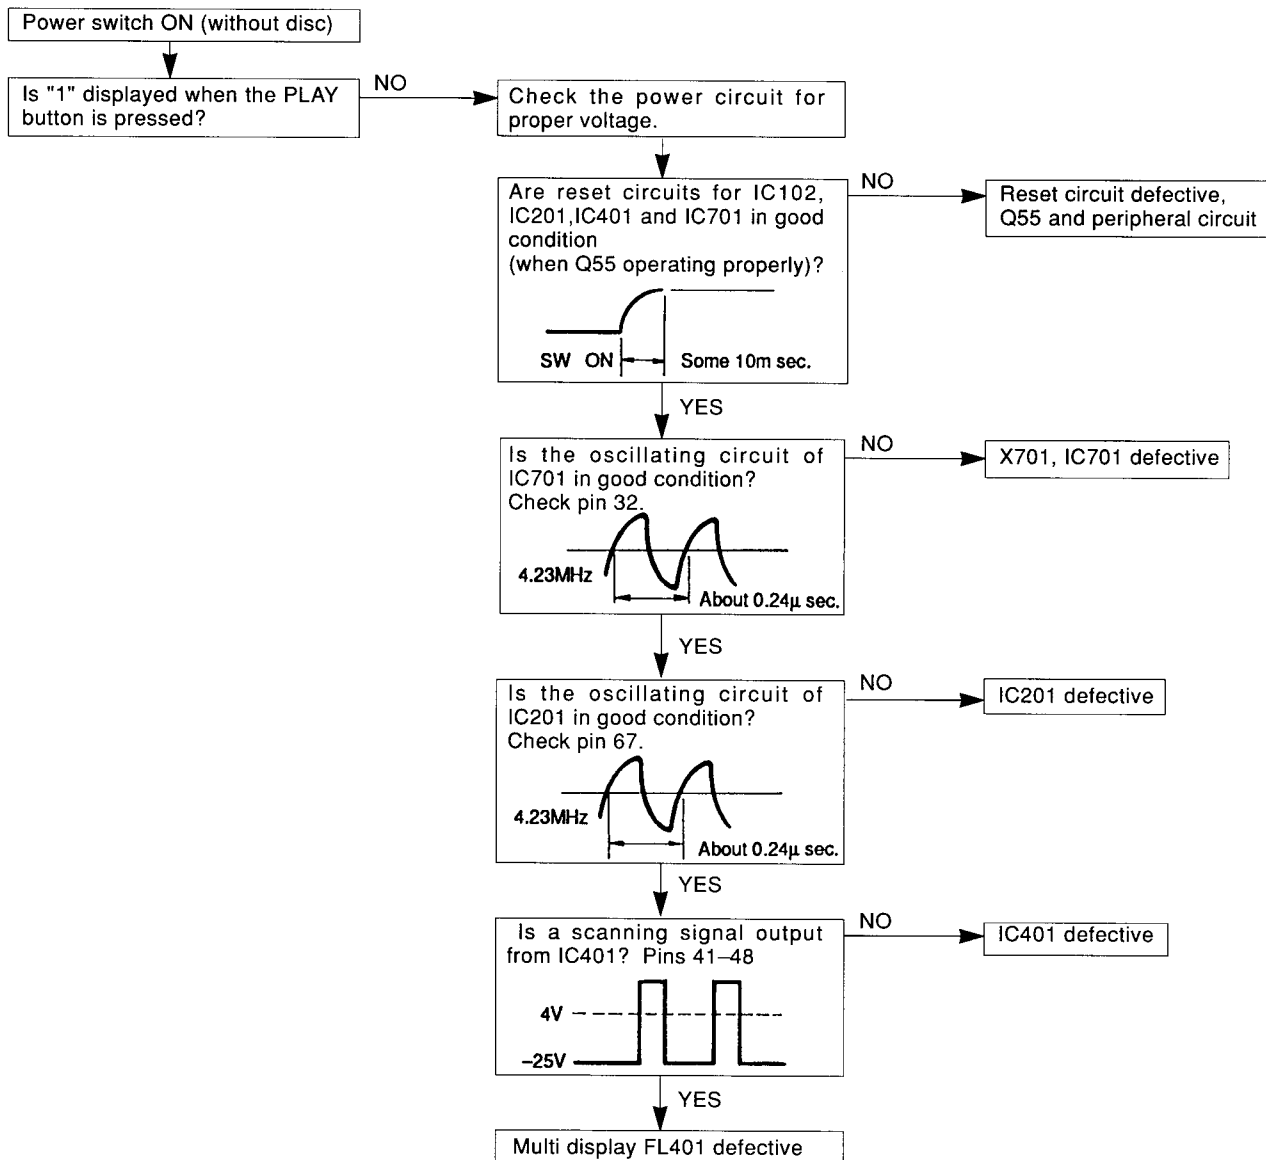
Power switch ON (without disc)

Is "1" displayed when the PLAY button is pressed?

NO

Check the power circuit for proper voltage.

Are reset circuits for IC102, IC201,IC401 and IC701 in good condition
(when Q55 operating properly)?

SW ON

Some 10m sec.

NO

Reset circuit defective, Q55 and peripheral circuit

YES

Is the oscillating circuit of IC701 in good condition? Check pin 32.

4.23MHz

About 0.24μ sec.

NO

X701, IC701 defective

YES

Is the oscillating circuit of IC201 in good condition? Check pin 67.

4.23MHz

About 0.24μ sec.

NO

IC201 defective

YES

Is a scanning signal output from IC401? Pins 41–48

4V

–25V

NO

IC401 defective

YES

Multi display FL401 defective